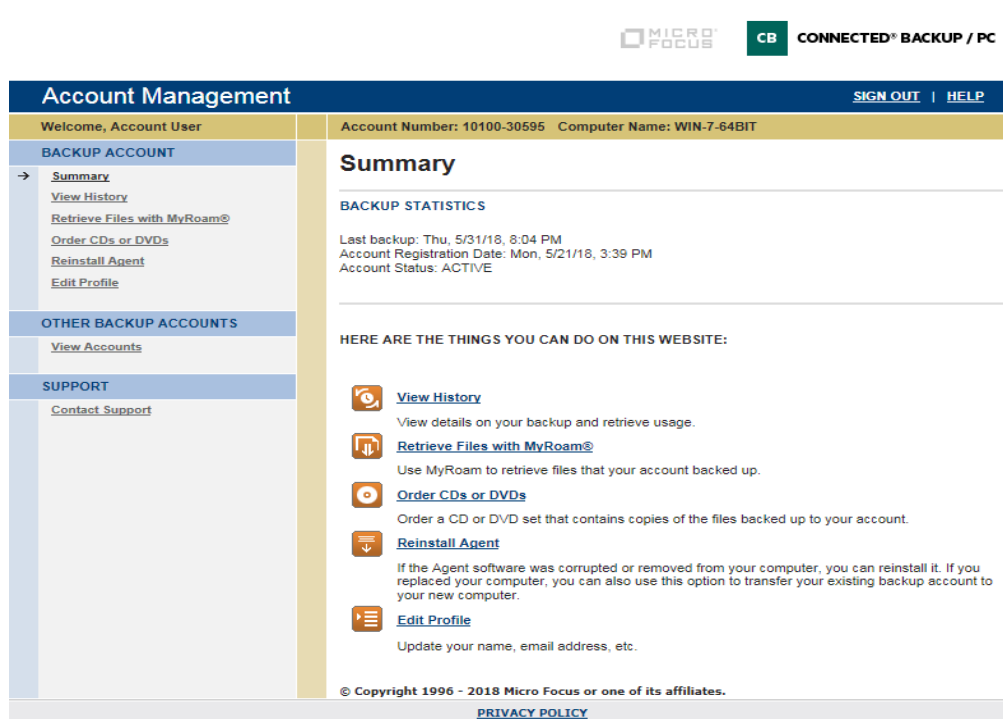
MICRO FOCUS

CB CONNECTED® BACKUP / PC

Account Management

SIGN OUT | HELP

Welcome, Account User

Account Number: 10100-30595 Computer Name: WIN-7-64BIT

BACKUP ACCOUNT

Summary
View History
Retrieve Files with MyRoam®
Order CDs or DVDs
Reinstall Agent
Edit Profile

OTHER BACKUP ACCOUNTS

View Accounts

SUPPORT

Contact Support

Summary

BACKUP STATISTICS

Last backup: Thu, 5/31/18, 8:04 PM
Account Registration Date: Mon, 5/21/18, 3:39 PM
Account Status: ACTIVE

HERE ARE THE THINGS YOU CAN DO ON THIS WEBSITE:

View History

View details on your backup and retrieve usage.

Retrieve Files with MyRoam®

Use MyRoam to retrieve files that your account backed up.

Order CDs or DVDs

Order a CD or DVD set that contains copies of the files backed up to your account.

Reinstall Agent

If the Agent software was corrupted or removed from your computer, you can reinstall it. If you replaced your computer, you can also use this option to transfer your existing backup account to your new computer.

Edit Profile

Update your name, email address, etc.

© Copyright 1996 - 2018 Micro Focus or one of its affiliates.

PRIVACY POLICY